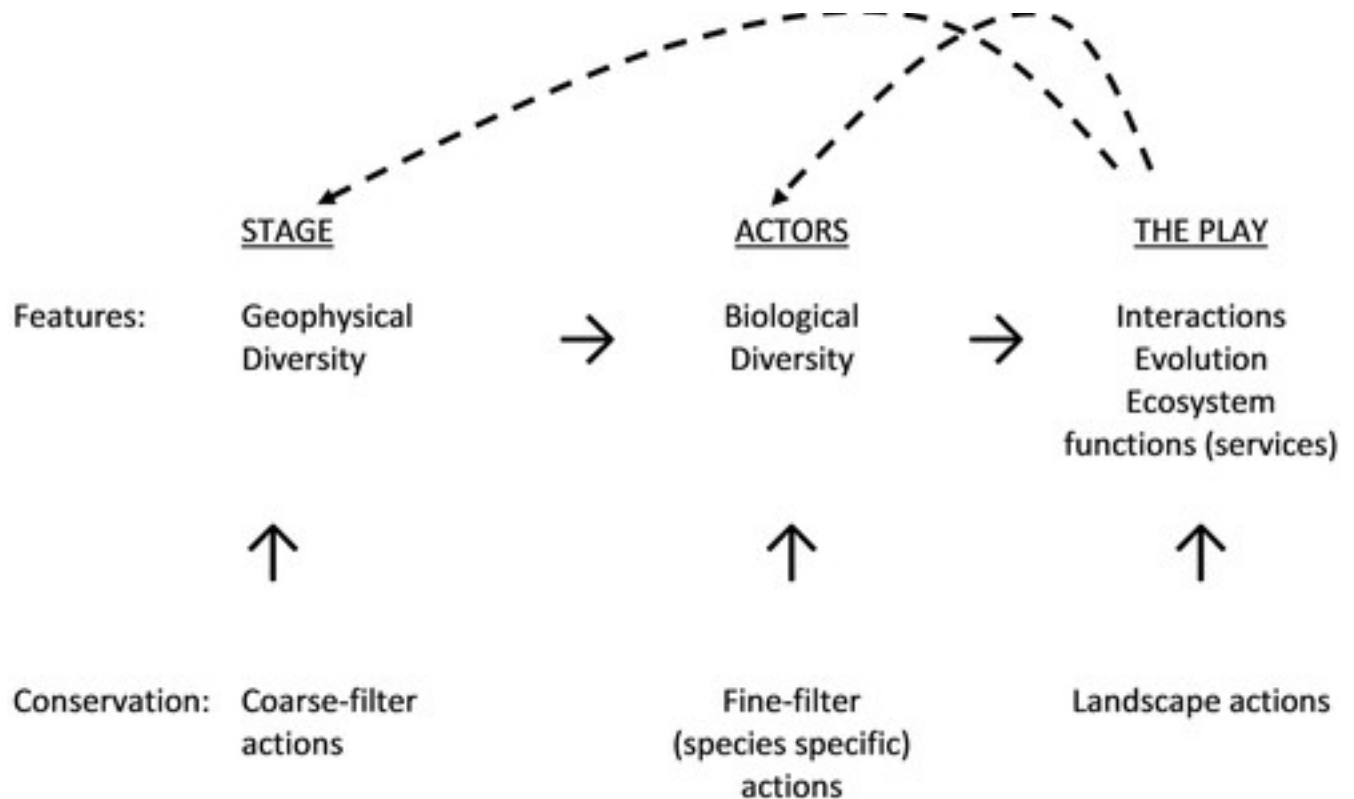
STAGE

ACTORS

THE PLAY

Features:

Geophysical Diversity

→

Biological Diversity

→

Interactions
Evolution
Ecosystem functions (services)

↑

↑

↑

Conservation:

Coarse-filter actions

Fine-filter (species specific) actions

Landscape actions